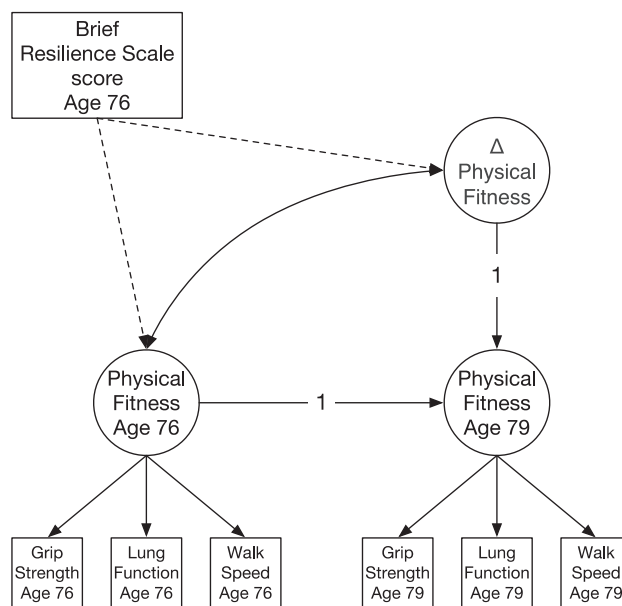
Brief Resilience Scale score Age 76

Δ Physical Fitness

1

Physical Fitness Age 76

1

Physical Fitness Age 79

Grip Strength Age 76

Lung Function Age 76

Walk Speed Age 76

Grip Strength Age 79

Lung Function Age 79

Walk Speed Age 79